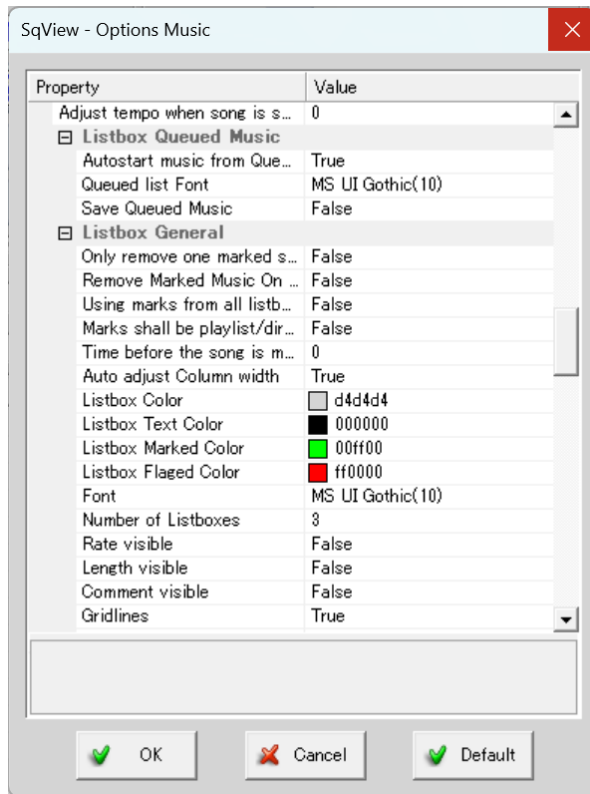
SqView - Options Music

| Property | Value |
|---|---|
| Adjust tempo when song is s... | 0 |
| ⊟ Listbox Queued Music | |
| Autostart music from Que... | True |
| Queued list Font | MS UI Gothic(10) |
| Save Queued Music | False |
| ⊟ Listbox General | |
| Only remove one marked s... | False |
| Remove Marked Music On ... | False |
| Using marks from all listb... | False |
| Marks shall be playlist/dir... | False |
| Time before the song is m... | 0 |
| Auto adjust Column width | True |
| Listbox Color | d4d4d4 |
| Listbox Text Color | 000000 |
| Listbox Marked Color | 00ff00 |
| Listbox Flaged Color | ff0000 |
| Font | MS UI Gothic(10) |
| Number of Listboxes | 3 |
| Rate visible | False |
| Length visible | False |
| Comment visible | False |
| Gridlines | True |

OK

Cancel

Default